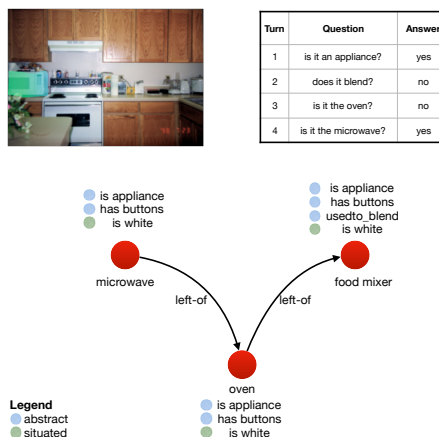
| Turn | Question | Answer |
|---|---|---|
| 1 | is it an appliance? | yes |
| 2 | does it blend? | no |
| 3 | is it the oven? | no |
| 4 | is it the microwave? | yes |

is appliance
has buttons
is white
microwave

is appliance
has buttons
usedto_blend
is white
food mixer

left-of
left-of

oven
is appliance
has buttons
is white

Legend
abstract
situated